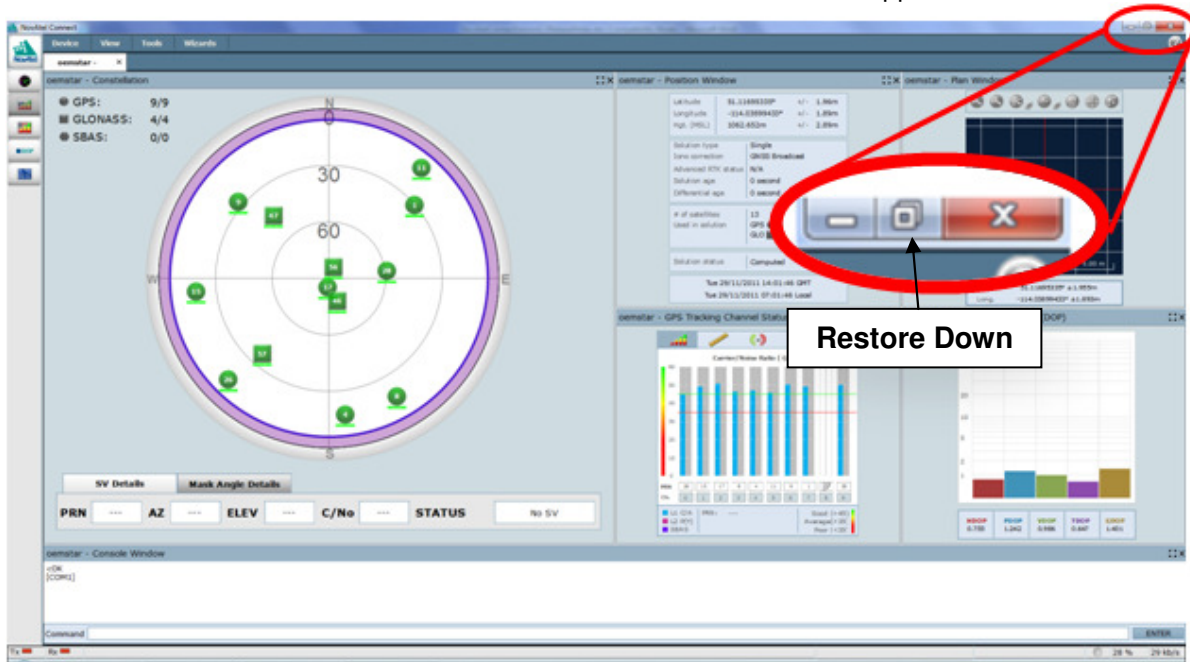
NovAtel Connect

Device View Tools Wizards

oemstar

oemstar - Constellation

GPS: 9/9
GLONASS: 4/4
SBAS: 0/0

N
0
30
60
W
E
S

SV Details
Mask Angle Details

PRN --- AZ --- ELEV --- C/No --- STATUS No SV

oemstar - Position Window

Latitude 51.11689320° +/- 1.96m
Longitude -114.03899430° +/- 1.89m
Hgt. (MSL) 1062.652m +/- 2.89m

Solution type Single
Iono correction GNSS Broadcast
Advanced RTK status N/A
Solution age 0 second
Differential age 0 second

# of satellites 13
Used in solution GPS
GLO

Solution status Computed

Tue 29/11/2011 14:01:46 GMT
Tue 29/11/2011 07:01:46 Local

oemstar - Plan Window

oemstar - GPS Tracking Channel Status

Carrier/Noise Ratio

HDOP 0.750
PDOP 1.242
VDOP 0.986
TDOP 0.667
GDOP 1.401

Restore Down

oemstar - Console Window

<OK
[COM1]

Command
ENTER

Tx Rx
28 %
29 kb/s